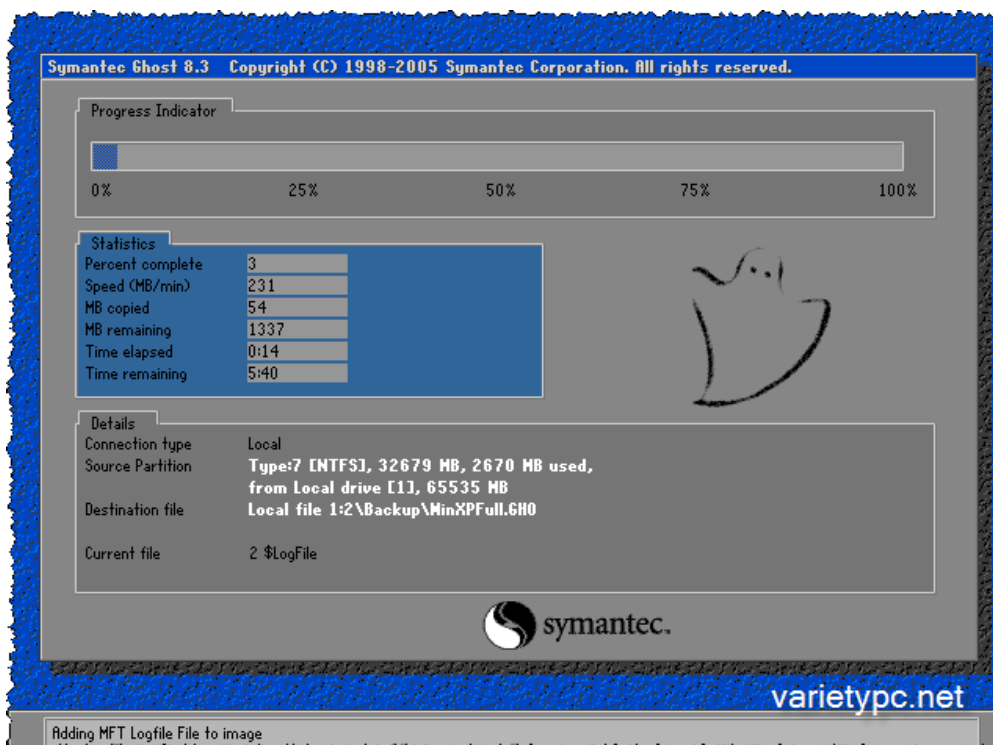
Symantec Ghost 8.3 Copyright (C) 1998-2005 Symantec Corporation. All rights reserved.

Progress Indicator

0% 25% 50% 75% 100%

Statistics

| | |
|---|---|
| Percent complete | 3 |
| Speed (MB/min) | 231 |
| MB copied | 54 |
| MB remaining | 1337 |
| Time elapsed | 0:14 |
| Time remaining | 5:40 |

Details

Connection type Local
Source Partition Type:7 [NTFS], 32679 MB, 2670 MB used, from Local drive [1], 65535 MB
Destination file Local file 1:2\Backup\WinXPFull.GHO

Current file 2 $LogFile

symantec.

varietypc.net

Adding MFT Logfile File to image
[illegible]